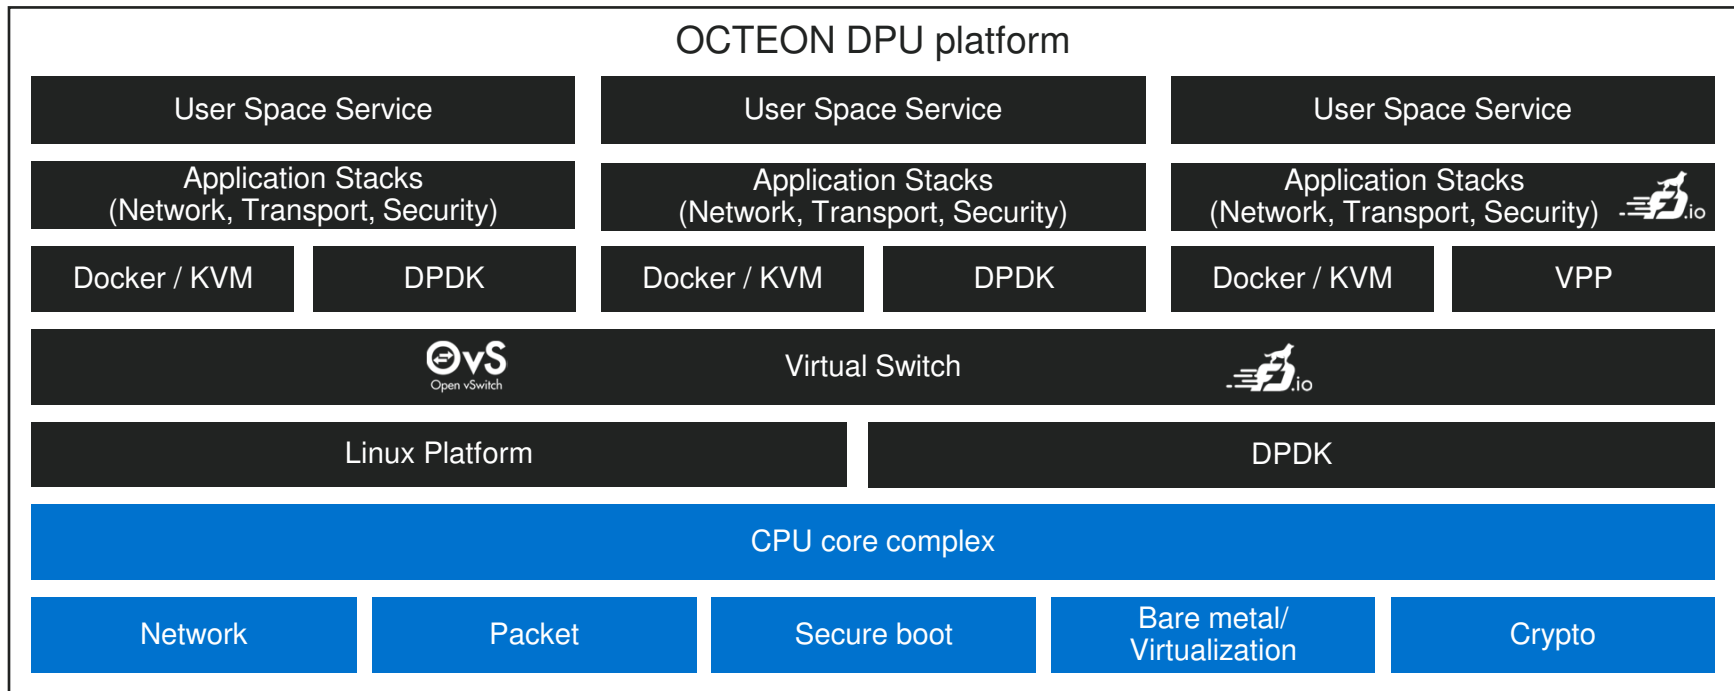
OCTEON DPU platform

User Space Service

User Space Service

User Space Service

Application Stacks
(Network, Transport, Security)

Application Stacks
(Network, Transport, Security)

Application Stacks
(Network, Transport, Security)

.io

Docker / KVM

DPDK

Docker / KVM

DPDK

Docker / KVM

VPP

OvS
Open vSwitch

Virtual Switch

.io

Linux Platform

DPDK

CPU core complex

Network

Packet

Secure boot

Bare metal/
Virtualization

Crypto